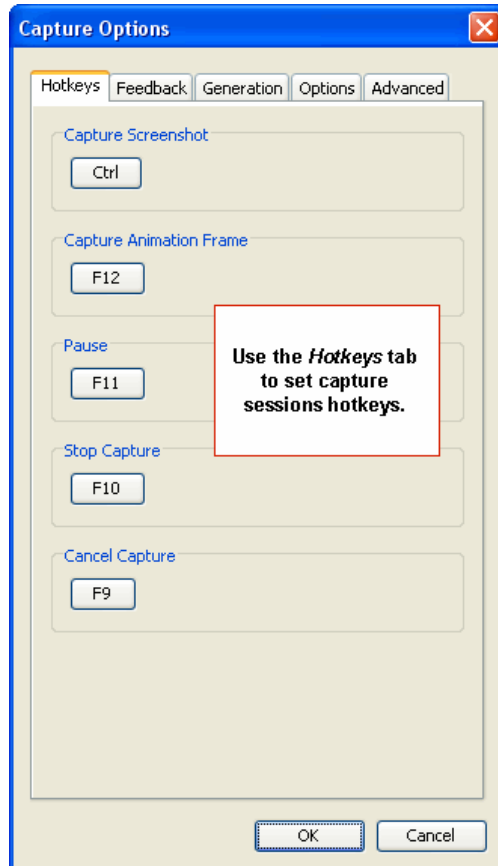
Capture Options

Hotkeys | Feedback | Generation | Options | Advanced

Capture Screenshot
Ctrl

Capture Animation Frame
F12

Pause
F11

Stop Capture
F10

Cancel Capture
F9

Use the *Hotkeys* tab to set capture sessions hotkeys.

OK
Cancel